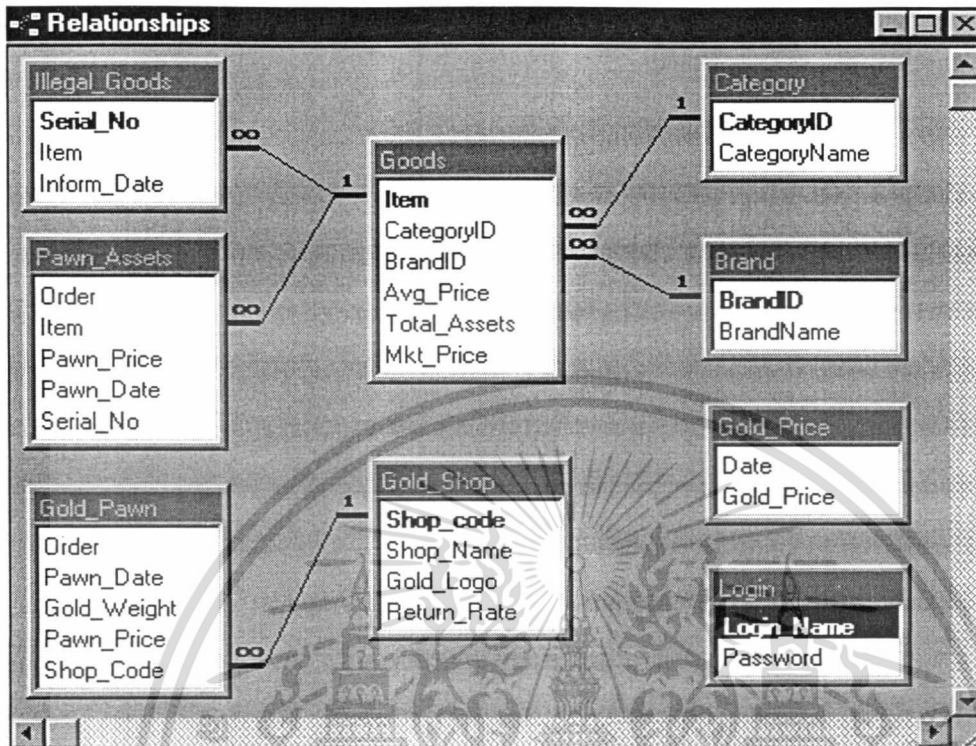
Relationships

Illegal_Goods
Serial_No
Item
Inform_Date

Pawn_Assets
Order
Item
Pawn_Price
Pawn_Date
Serial_No

Goods
Item
CategoryID
BrandID
Avg_Price
Total_Assets
Mkt_Price

Category
CategoryID
CategoryName

Brand
BrandID
BrandName

Gold_Price
Date
Gold_Price

Gold_Pawn
Order
Pawn_Date
Gold_Weight
Pawn_Price
Shop_Code

Gold_Shop
Shop_code
Shop_Name
Gold_Logo
Return_Rate

Login
Login_Name
Password

∞ 1 ∞ 1 ∞ 1 ∞ 1 ∞ 1